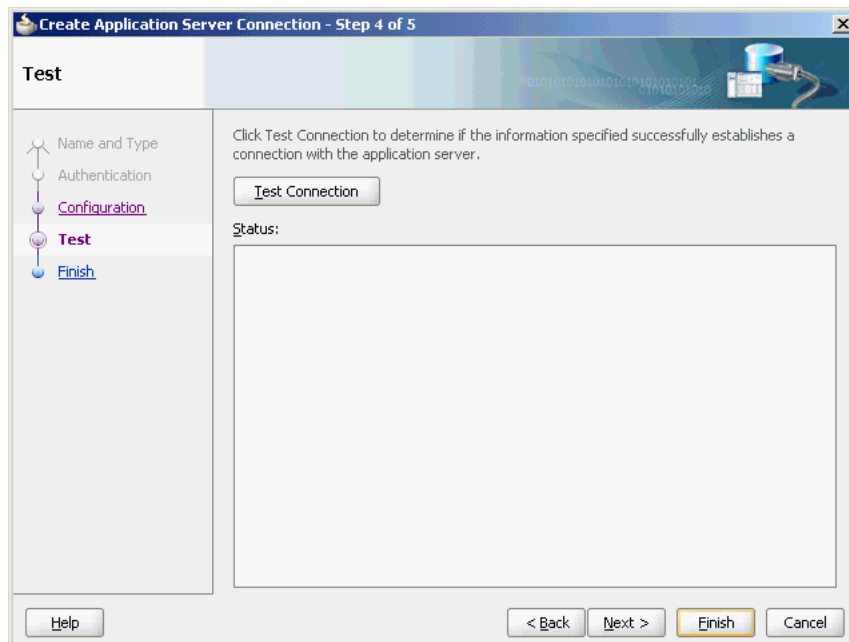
Create Application Server Connection - Step 4 of 5

Test

Name and Type
Authentication
Configuration
Test
Finish

Click Test Connection to determine if the information specified successfully establishes a connection with the application server.

Test Connection

Status:

Help

< Back
Next >
Finish
Cancel